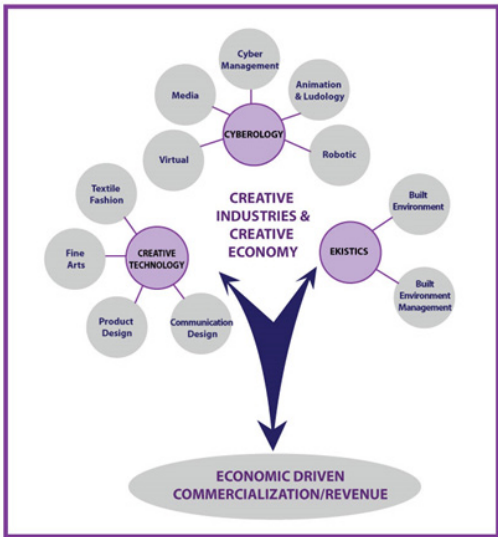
Cyber Management

Media

Animation & Ludology

CYBEROLOGY

Virtual

Robotic

Textile Fashion

CREATIVE INDUSTRIES & CREATIVE ECONOMY

Built Environment

Fine Arts

CREATIVE TECHNOLOGY

EKISTICS

Built Environment Management

Product Design

Communication Design

ECONOMIC DRIVEN COMMERCIALIZATION/REVENUE